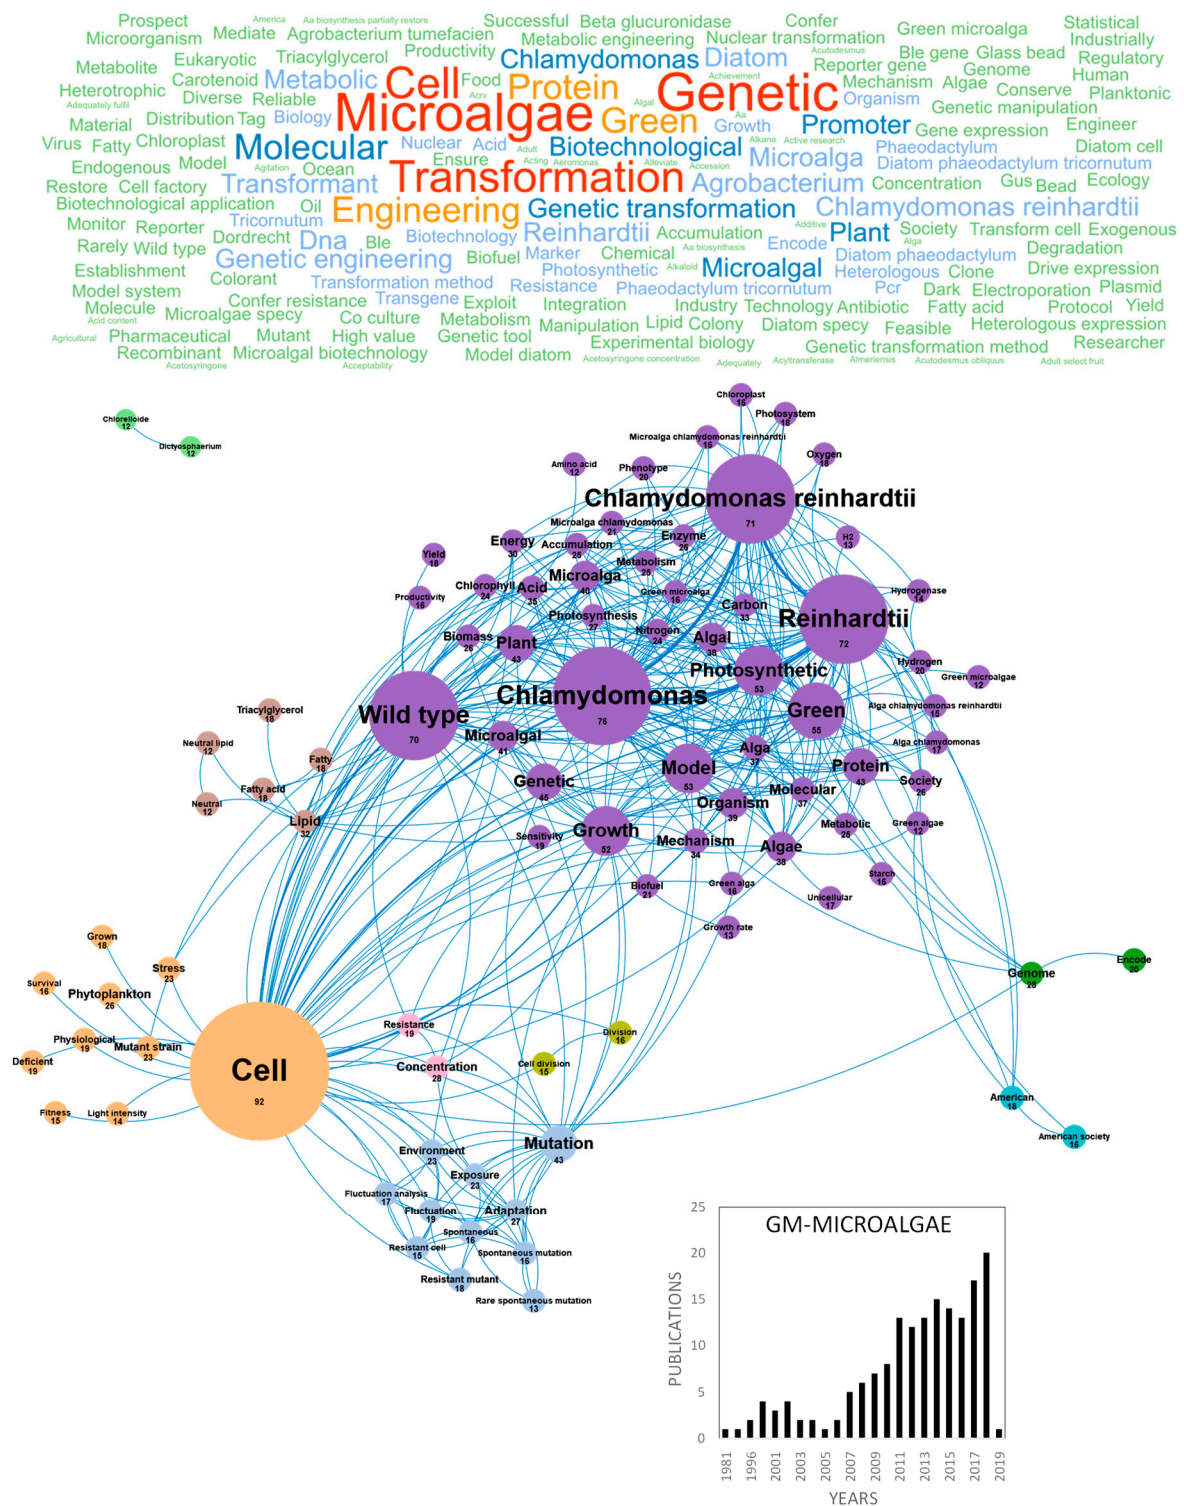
Prospect America Aa biosynthesis partially restore Successful Beta glucuronidase Confer Green microalga Statistical
Microorganism Mediate Agrobacterium tumefacien Metabolic engineering Nuclear transformation Industrially
Metabolite Eukaryotic Triacylglycerol Productivity Chlamydomonas Diatom Acutodesmus Ble gene Glass bead Regulatory
Heterotrophic Carotenoid Metabolic Cell Food Protein Achievement Reporter gene Genome Human
Adequately fulfil Diverse Reliable Microalgae Acrv Algal Genetic Mechanism Algae Conserve Planktonic
Material Distribution Tag Biology Green Organism Genetic manipulation
Virus Fatty Chloroplast Molecular Nuclear Acid Growth Alkane Active research Promoter Gene expression Engineer
Endogenous Model Agitation Ocean Ensure Adult Biotechnological Microalga Phaeodactylum Diatom cell
Restore Cell factory Transformant Acting Aeromonas Transformation Alleviate Accession Diatom phaeodactylum tricornutum
Biotechnological application Oil Agrobacterium Concentration Gus Bead Ecology
Monitor Reporter Tricornutum Engineering Genetic transformation Chlamydomonas reinhardtii
Rarely Wild type Dordrecht Dna Ble Biotechnology Reinhardtii Accumulation Additive Plant Society Transform cell Exogenous
Establishment Genetic engineering Biofuel Marker Chemical Aa biosynthesis Encode Alga Diatom phaeodactylum Degradation
Model system Colorant Photosynthetic Alkaloid Microalgal Heterologous Clone Drive expression
Molecule Transformation method Resistance Phaeodactylum tricornutum Pcr Dark Electroporation Plasmid
Acid content Confer resistance Transgene Exploit Integration Industry Technology Antibiotic Fatty acid Protocol Yield
Agricultural Microalgae specy Co culture Metabolism Manipulation Lipid Colony Diatom specy Feasible Heterologous expression
Pharmaceutical Mutant High value Genetic tool Experimental biology Genetic transformation method Researcher
Recombinant Microalgal biotechnology Model diatom Acetosyringone concentration Adequately Acyltransferase Almeriensis Acutodesmus obliquus Adult select fruit
Acetosyringone Acceptability

Chlorelloide 12
Dictyosphaerium 12
Chloroplast 16
Photosystem 16
Microalga chlamydomonas reinhardtii 16
Amino acid 12
Phenotype 20
Oxygen 18
Chlamydomonas reinhardtii 71
Microalga chlamydomonas 21
Energy 30
Accumulation 25
Enzyme 26
H2 13
Yield 18
Metabolism 28
Microalga 40
Chlorophyll 24
Acid 35
Green microalga 16
Hydrogenase 14
Productivity 16
Carbon 33
Photosynthesis 27
Reinhardtii 72
Biomass 26
Plant 42
Nitrogen 24
Algal 38
Photosynthetic 53
Hydrogen 20
Green microalgae 12
Chlamydomonas 76
Triacylglycerol 18
Wild type 70
Green 55
Alga chlamydomonas reinhardtii 15
Neutral lipid 12
Microalgal 41
Alga 37
Alga chlamydomonas 17
Fatty 18
Model 53
Protein 43
Genetic 46
Society 26
Fatty acid 18
Organism 39
Molecular 37
Neutral 12
Lipid 32
Metabolic 25
Green algae 12
Sensitivity 19
Growth 52
Mechanism 34
Algae 38
Starch 16
Biofuel 21
Green alga 16
Unicellular 17
Growth rate 13
Grown 18
Stress 23
Genome 26
Encode 20
Survival 16
Phytoplankton 26
Resistance 19
Division 16
Physiological 19
Mutant strain 23
Cell division 15
Deficient 19
Cell 92
Concentration 28
Fitness 15
Light intensity 14
American 18
American society 16
Environment 23
Mutation 43
Exposure 23
Fluctuation analysis 17
Fluctuation 19
Adaptation 27
Spontaneous 16
Resistant cell 15
Spontaneous mutation 16
Resistant mutant 18
Rare spontaneous mutation 13

GM-MICROALGAE
PUBLICATIONS
25
20
15
10
5
0
1981 1996 2001 2003 2005 2007 2009 2011 2013 2015 2017 2019
YEARS